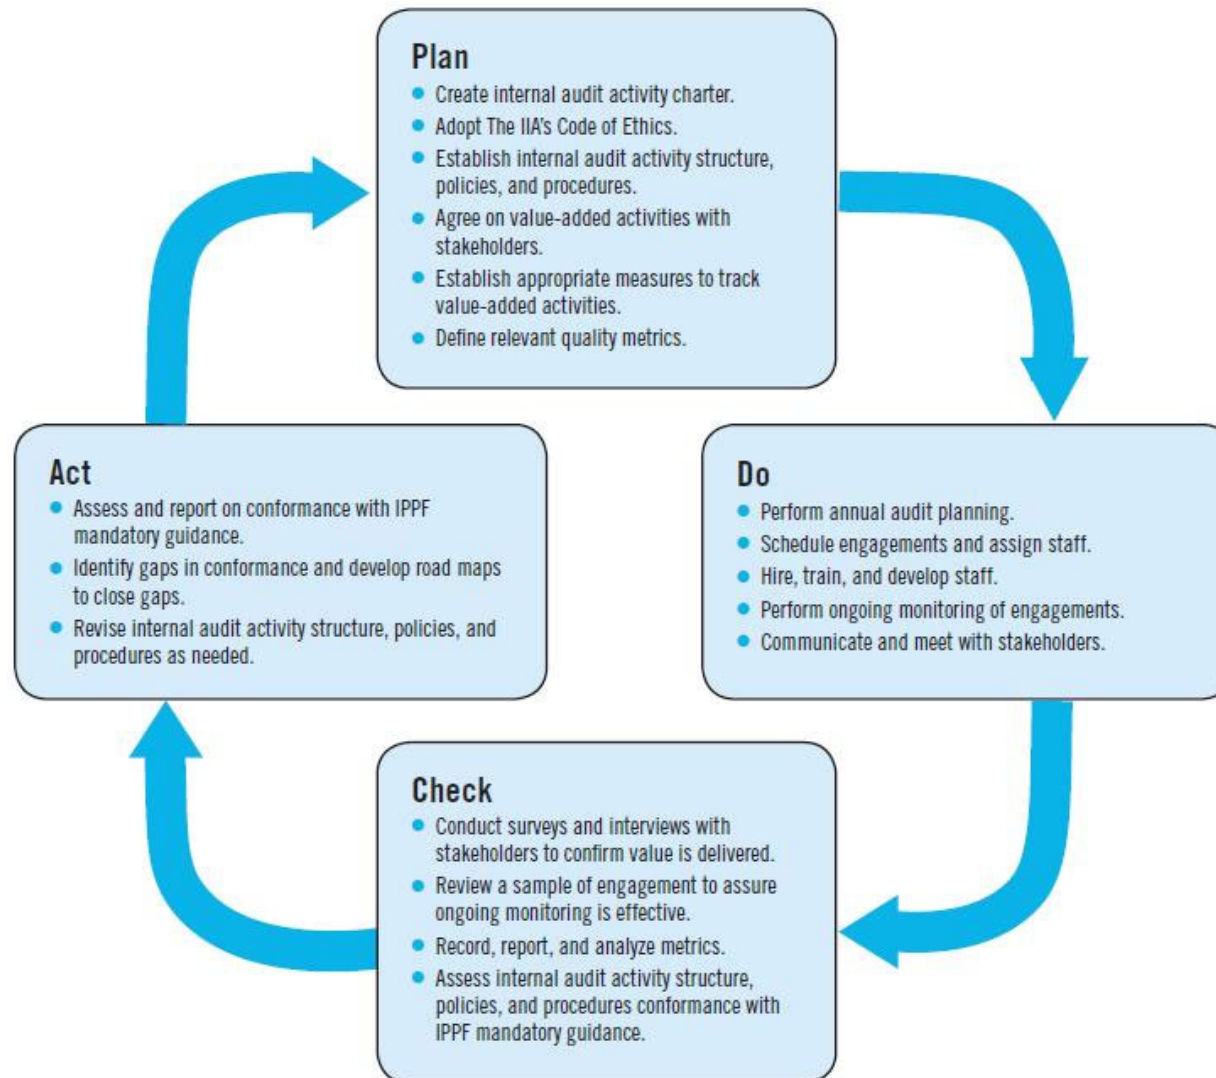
Plan
- Create internal audit activity charter.
- Adopt The IIA's Code of Ethics.
- Establish internal audit activity structure, policies, and procedures.
- Agree on value-added activities with stakeholders.
- Establish appropriate measures to track value-added activities.
- Define relevant quality metrics.

Act
- Assess and report on conformance with IPPF mandatory guidance.
- Identify gaps in conformance and develop road maps to close gaps.
- Revise internal audit activity structure, policies, and procedures as needed.

Do
- Perform annual audit planning.
- Schedule engagements and assign staff.
- Hire, train, and develop staff.
- Perform ongoing monitoring of engagements.
- Communicate and meet with stakeholders.

Check
- Conduct surveys and interviews with stakeholders to confirm value is delivered.
- Review a sample of engagement to assure ongoing monitoring is effective.
- Record, report, and analyze metrics.
- Assess internal audit activity structure, policies, and procedures conformance with IPPF mandatory guidance.